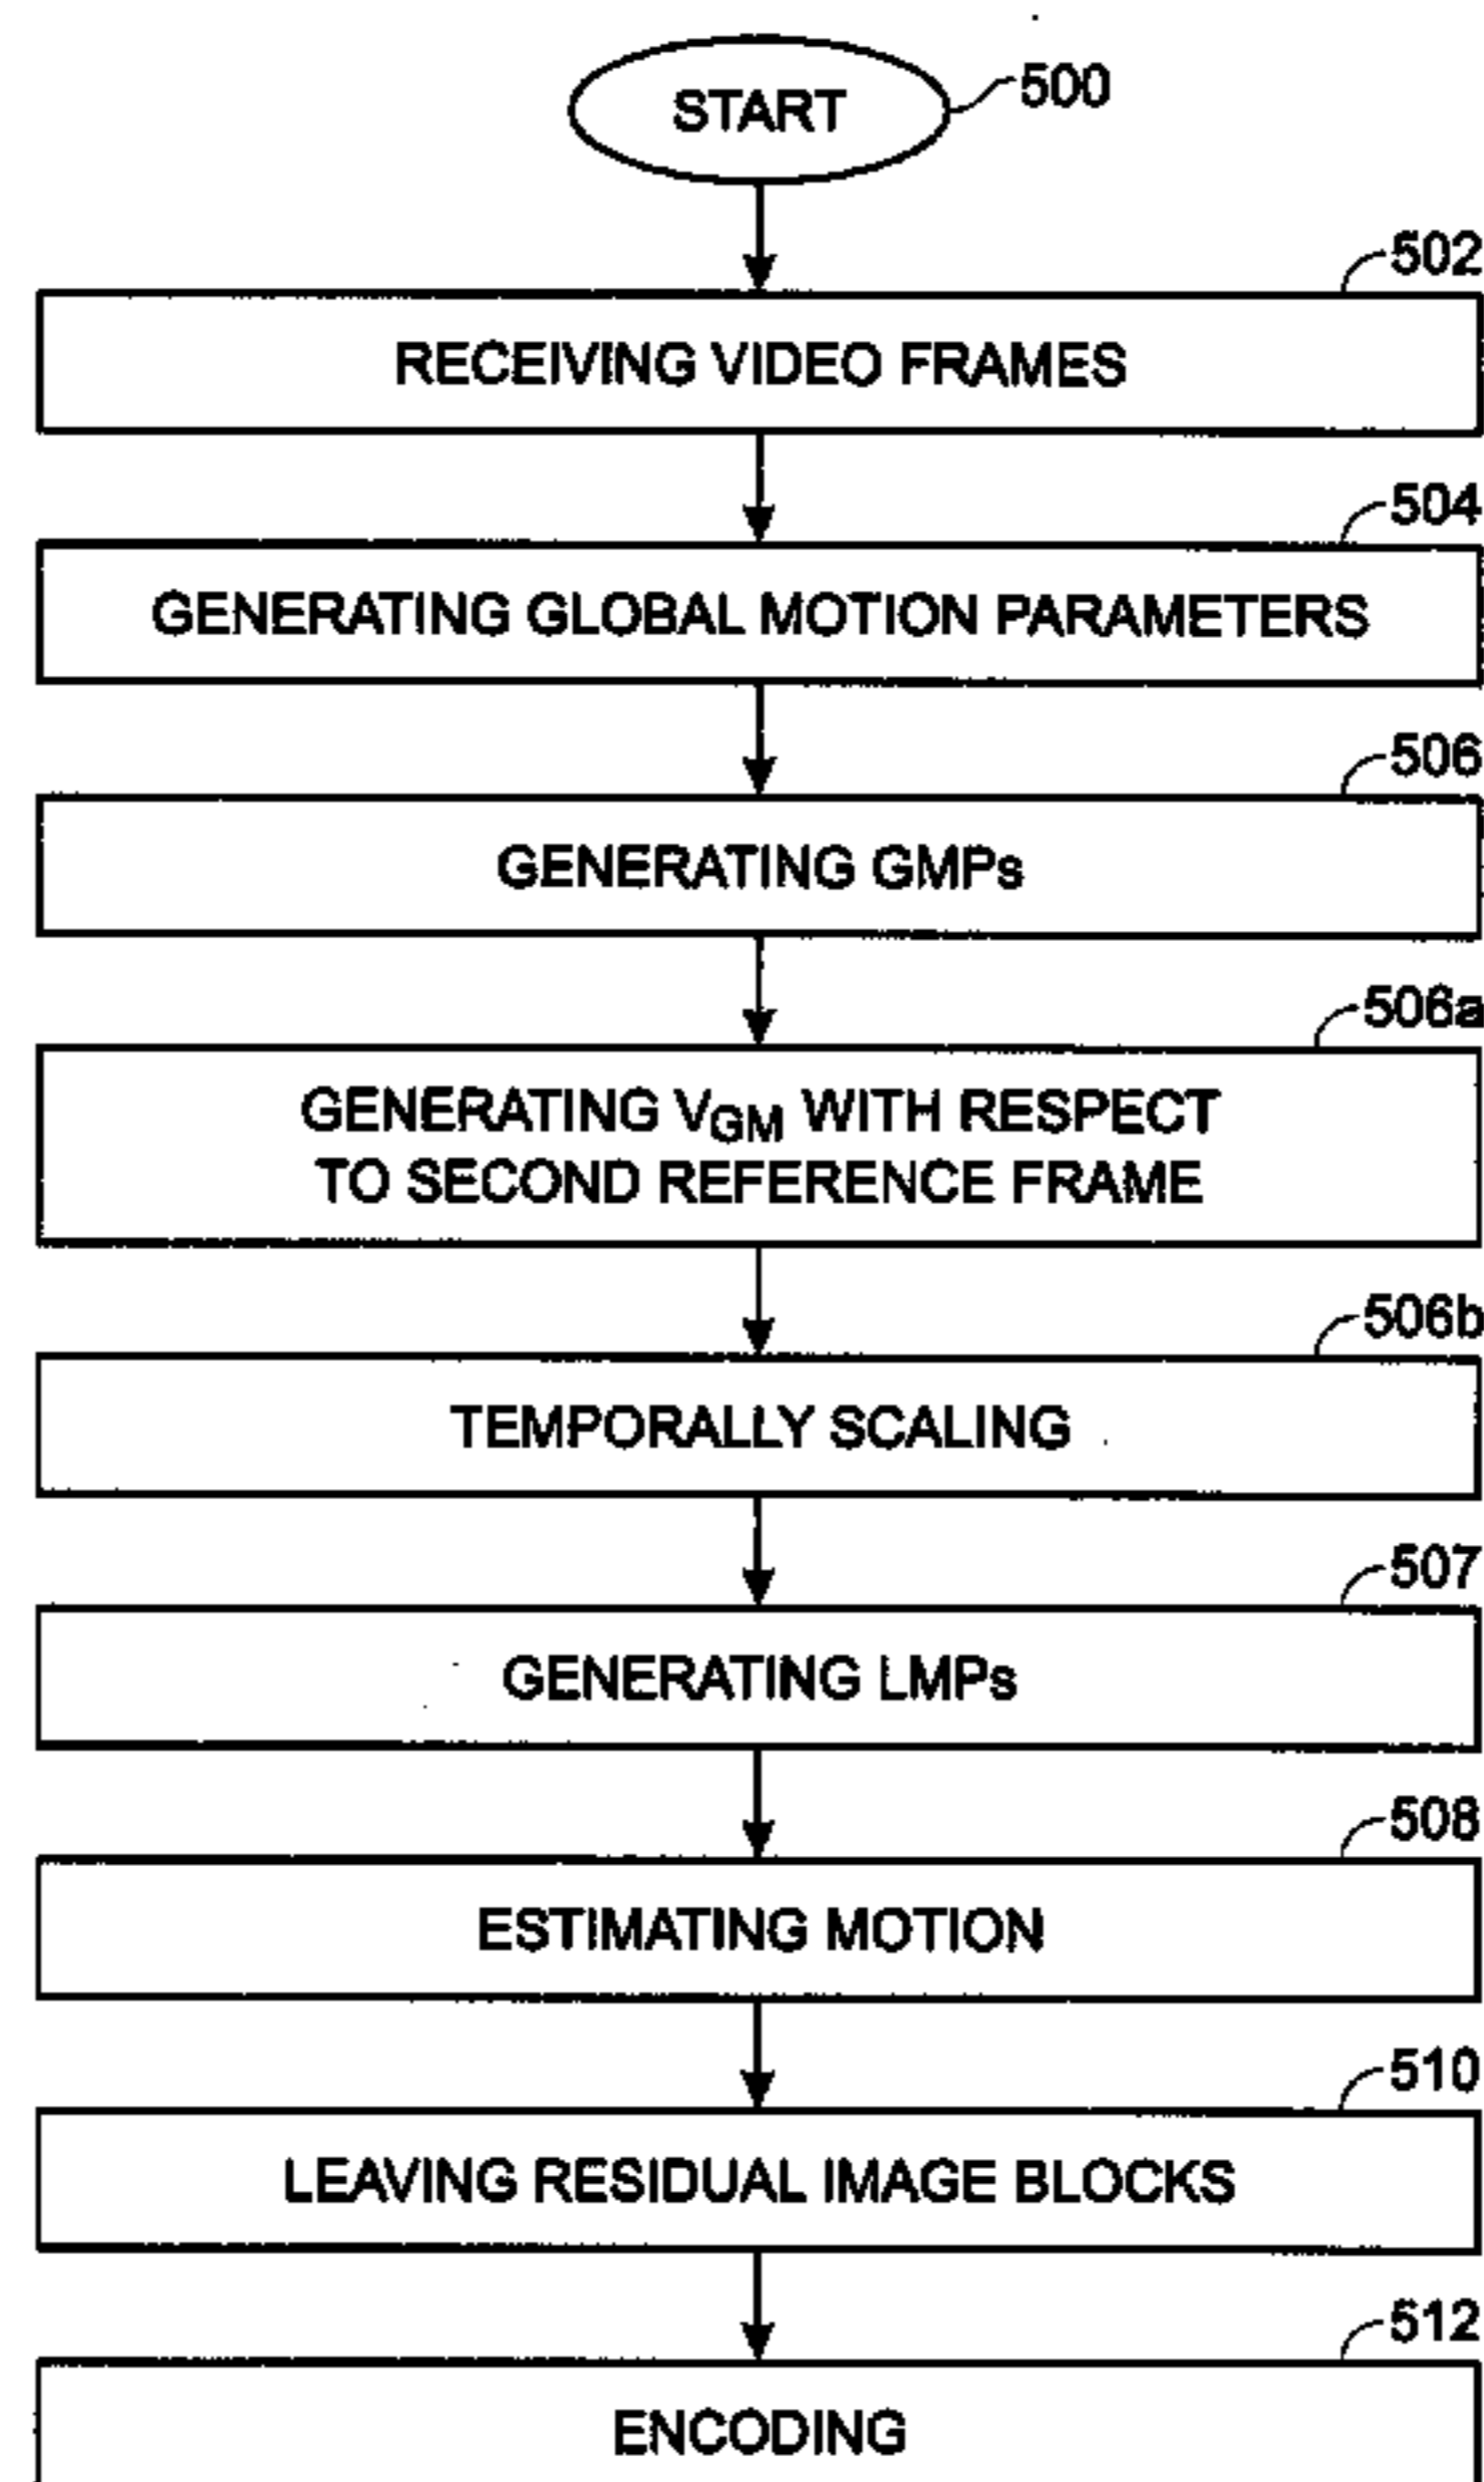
START
500

502
RECEIVING VIDEO FRAMES

504
GENERATING GLOBAL MOTION PARAMETERS

506
GENERATING GMPs

506a
GENERATING $V_{GM}$ WITH RESPECT TO SECOND REFERENCE FRAME

506b
TEMPORALLY SCALING

507
GENERATING LMPs

508
ESTIMATING MOTION

510
LEAVING RESIDUAL IMAGE BLOCKS

512
ENCODING